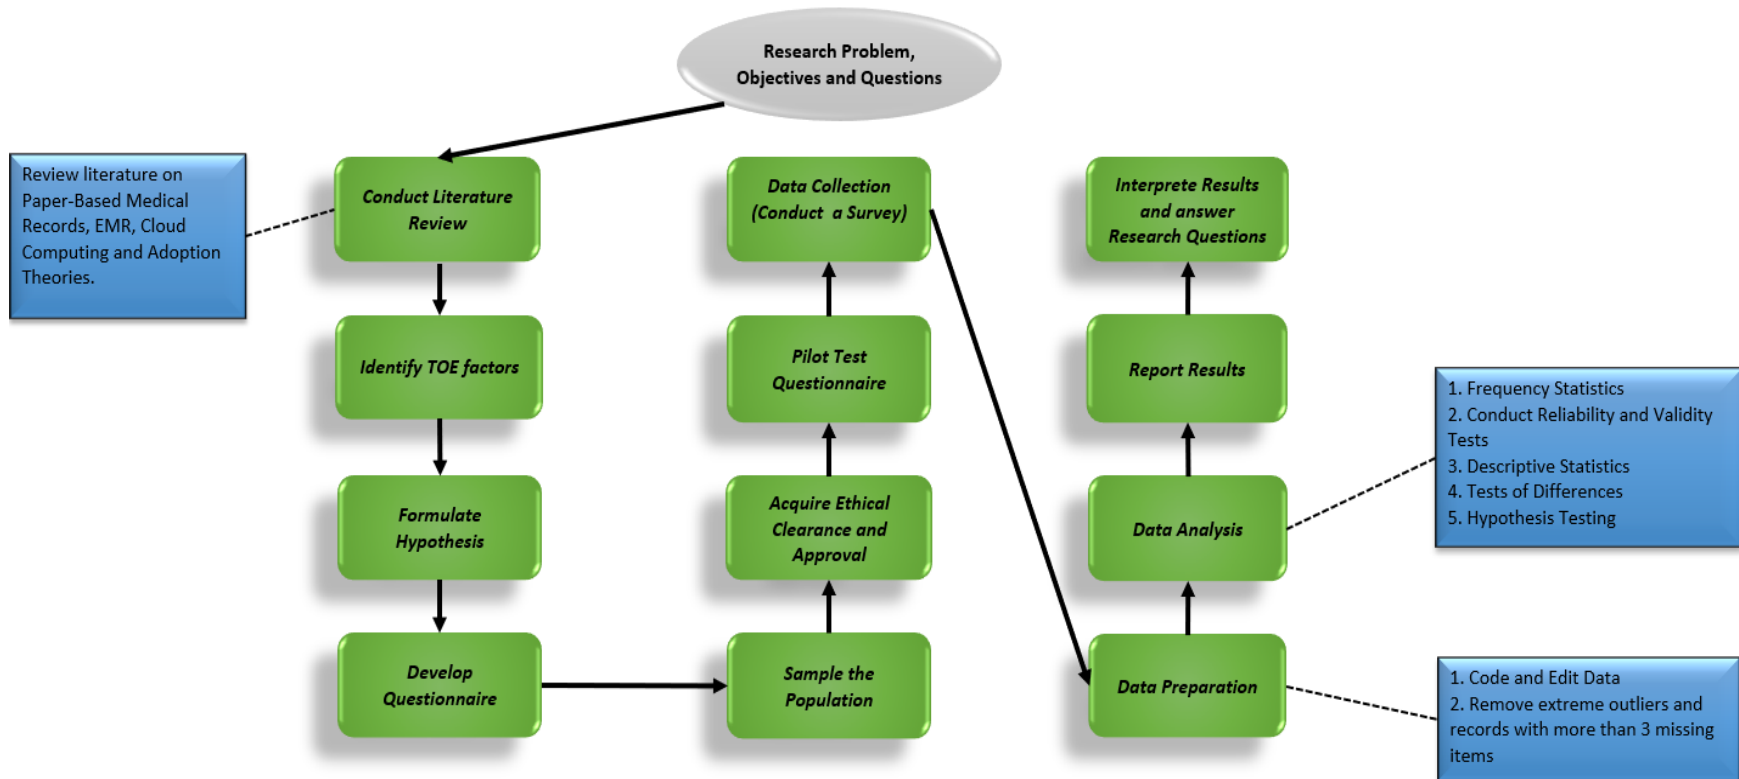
Research Problem, Objectives and Questions

Review literature on Paper-Based Medical Records, EMR, Cloud Computing and Adoption Theories.

Conduct Literature Review

Identify TOE factors

Formulate Hypothesis

Develop Questionnaire

Sample the Population

Acquire Ethical Clearance and Approval

Pilot Test Questionnaire

Data Collection (Conduct a Survey)

Data Preparation

Data Analysis

Report Results

Interprete Results and answer Research Questions

1. Frequency Statistics
2. Conduct Reliability and Validity Tests
3. Descriptive Statistics
4. Tests of Differences
5. Hypothesis Testing

1. Code and Edit Data
2. Remove extreme outliers and records with more than 3 missing items